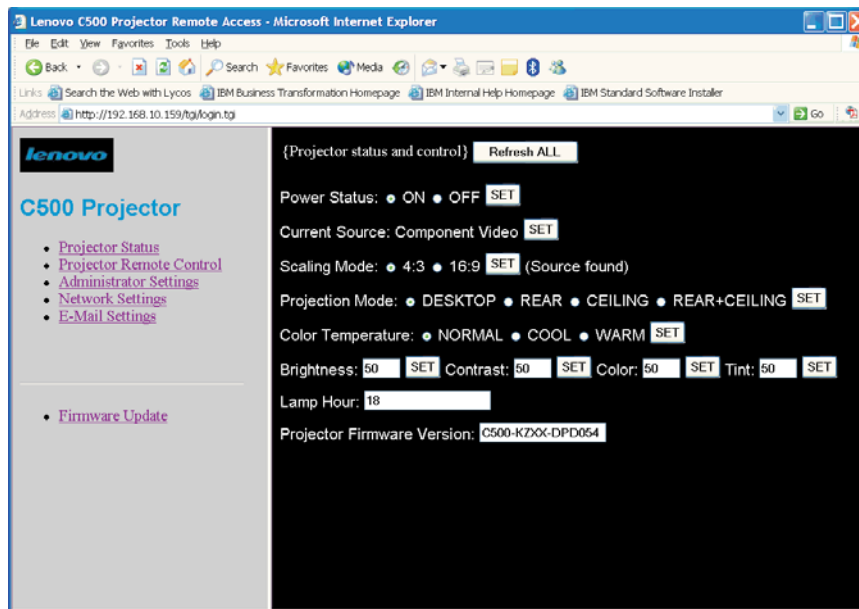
Lenovo C500 Projector Remote Access - Microsoft Internet Explorer

File Edit View Favorites Tools Help

Back Search Favorites Media

Links Search the Web with Lycos IBM Business Transformation Homepage IBM Internal Help Homepage IBM Standard Software Installer

Address http://192.168.10.159/tgi/login.tgi Go

lenovo

C500 Projector

- Projector Status
- Projector Remote Control
- Administrator Settings
- Network Settings
- E-Mail Settings

- Firmware Update

{Projector status and control} Refresh ALL

Power Status: ON OFF SET

Current Source: Component Video SET

Scaling Mode: 4:3 16:9 SET (Source found)

Projection Mode: DESKTOP REAR CEILING REAR+CEILING SET

Color Temperature: NORMAL COOL WARM SET

Brightness: 50 SET Contrast: 50 SET Color: 50 SET Tint: 50 SET

Lamp Hour: 18

Projector Firmware Version: C500-KZXX-DPD054